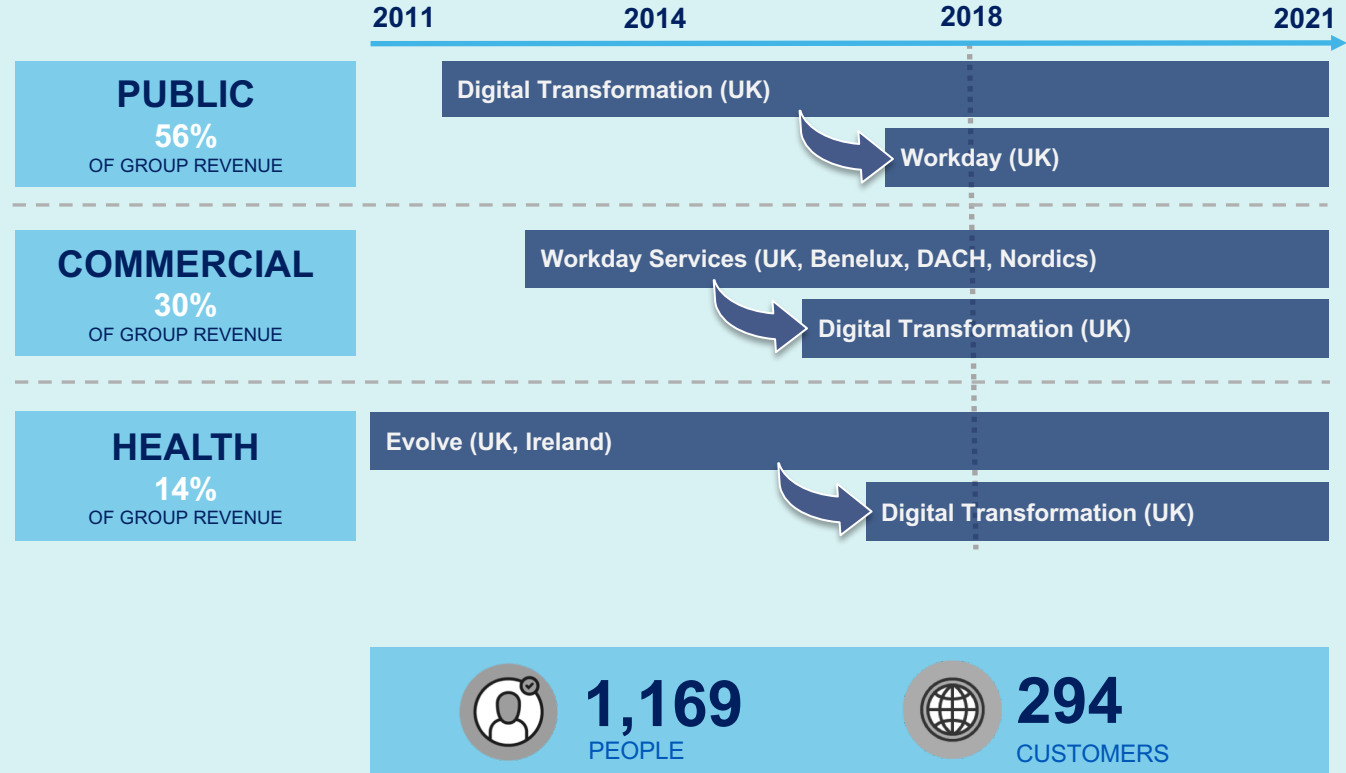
2011 2014 2018 2021

PUBLIC
56%
OF GROUP REVENUE

Digital Transformation (UK)

Workday (UK)

COMMERCIAL
30%
OF GROUP REVENUE

Workday Services (UK, Benelux, DACH, Nordics)

Digital Transformation (UK)

HEALTH
14%
OF GROUP REVENUE

Evolve (UK, Ireland)

Digital Transformation (UK)

1,169
PEOPLE

294
CUSTOMERS